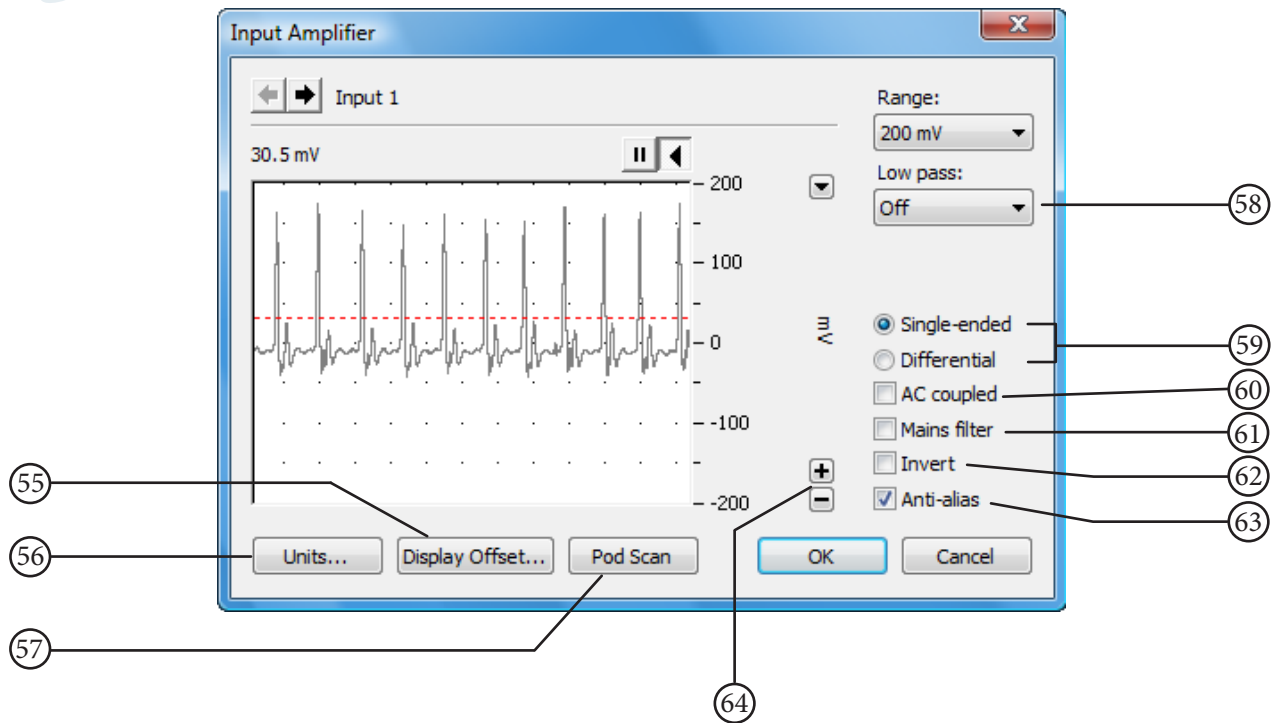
Input Amplifier

Input 1

30.5 mV

200
100
0
-100
-200
mV

Range:
200 mV
Low pass:
Off

Single-ended
Differential
AC coupled
Mains filter
Invert
Anti-alias

Units...
Display Offset...
Pod Scan
OK
Cancel

55
56
57
58
59
60
61
62
63
64